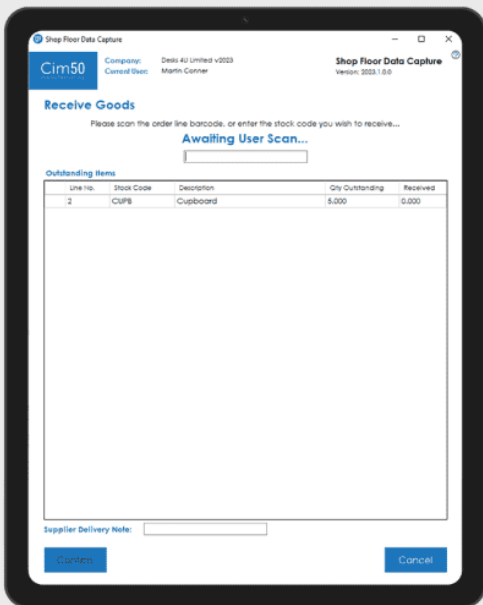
Shop Floor Data Capture

Cim50

Company: Desks 4U Limited v2023
Current User: Martin Conner

Shop Floor Data Capture
Version: 2023.1.0.0

Receive Goods

Please scan the order line barcode, or enter the stock code you wish to receive...

Awaiting User Scan...

Outstanding Items

| Line No. | Stock Code | Description | Qty Outstanding | Received |
|---|---|---|---|---|
| 2 | CUPB | Cupboard | 5.000 | 0.000 |

Supplier Delivery Note:

Confirm

Cancel